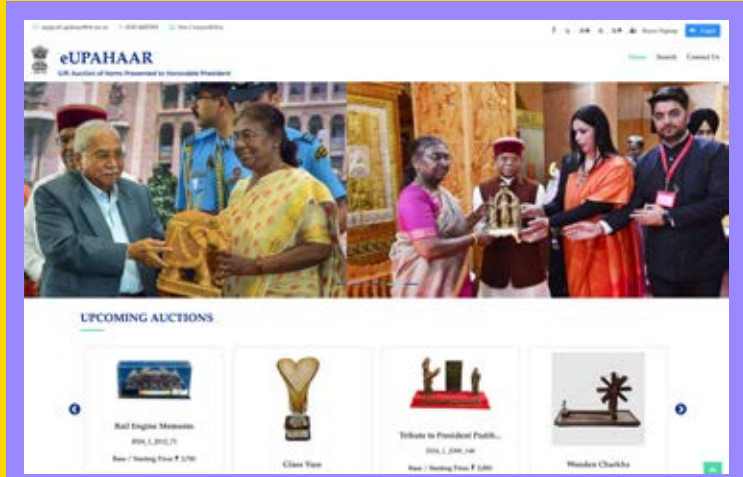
eUPAHAAR

Gift Auction of Items Presented to Honorable President

Home Search Contact Us

Login

UPCOMING AUCTIONS

Rail Engine Memento

2024_1_2012_73

Base / Starting Price ₹ 2,750

Glass Vase

Tribute to President Prath...

2024_1_2300_148

Base / Starting Price ₹ 2,000

Wooden Charkha